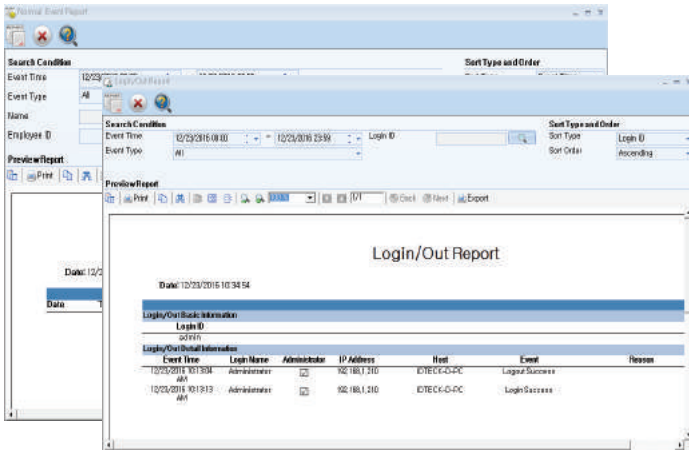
Normal Event Report

Search Condition

Event Time 12/23/

Event Type All

Name

Employee ID

Preview Report

Print

Date: 12/2

Date

Sort Type and Order

Login/Out Report

Search Condition

Event Time 12/23/2016 00:00 ~ 12/23/2016 23:59

Login ID

Event Type All

Sort Type and Order

Sort Type Login ID

Sort Order Ascending

Preview Report

Print

1/1

Excel Next Export

Login/Out Report

Date: 12/23/2016 10:34:54

Login/Out Basic Information

| Login ID |
|---|
| admin |

Login/Out Detail Information

| Event Time | Login Name | Administrator | IP Address | Host | Event | Reason |
|---|---|---|---|---|---|---|
| 12/23/2016 10:13:04 AM | Administrator | ☑ | 192.168.1.210 | IDTECK-D-PC | Logout Success | |
| 12/23/2016 10:13:13 AM | Administrator | ☑ | 192.168.1.210 | IDTECK-D-PC | Login Success | |